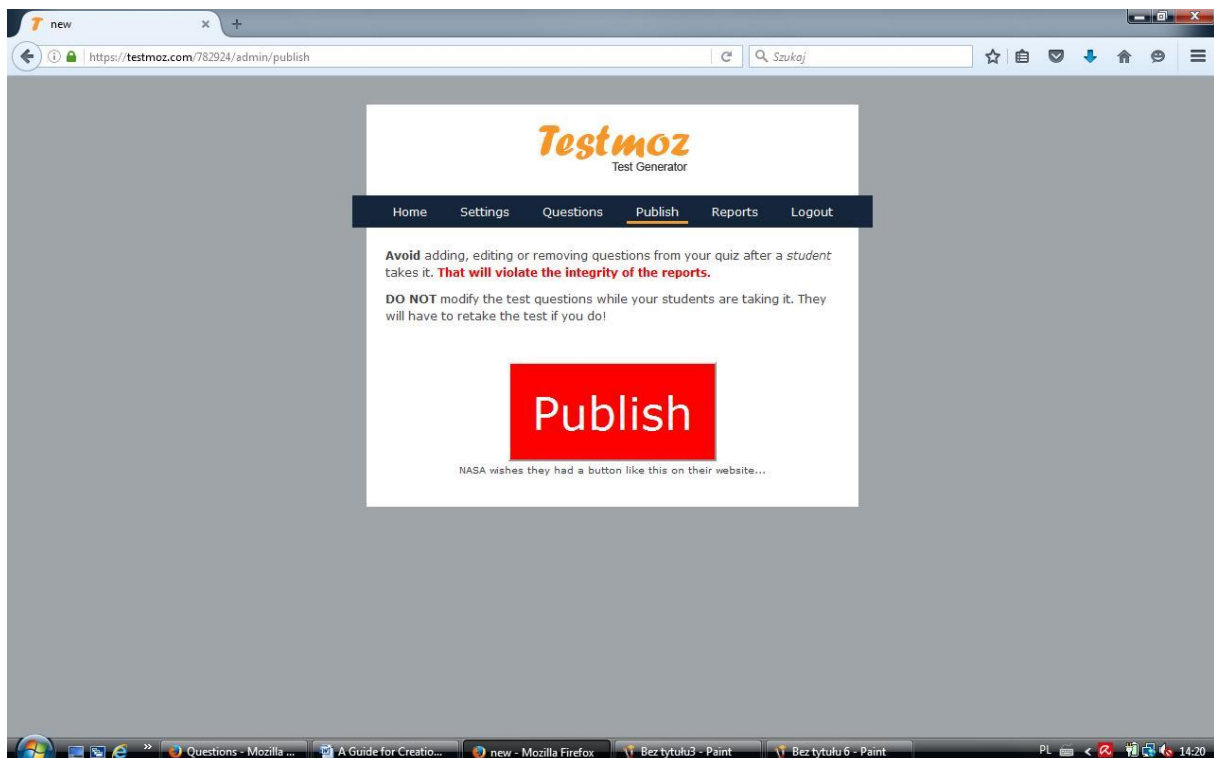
new

https://testmoz.com/782924/admin/publish

Szukaj

Testmoz
Test Generator

Home Settings Questions Publish Reports Logout

**Avoid** adding, editing or removing questions from your quiz after a *student* takes it. **That will violate the integrity of the reports.**

**DO NOT** modify the test questions while your students are taking it. They will have to retake the test if you do!

Publish

NASA wishes they had a button like this on their website...

Questions - Mozilla ... A Guide for Creatio... new - Mozilla Firefox Bez tytułu3 - Paint Bez tytułu 6 - Paint PL 14:20